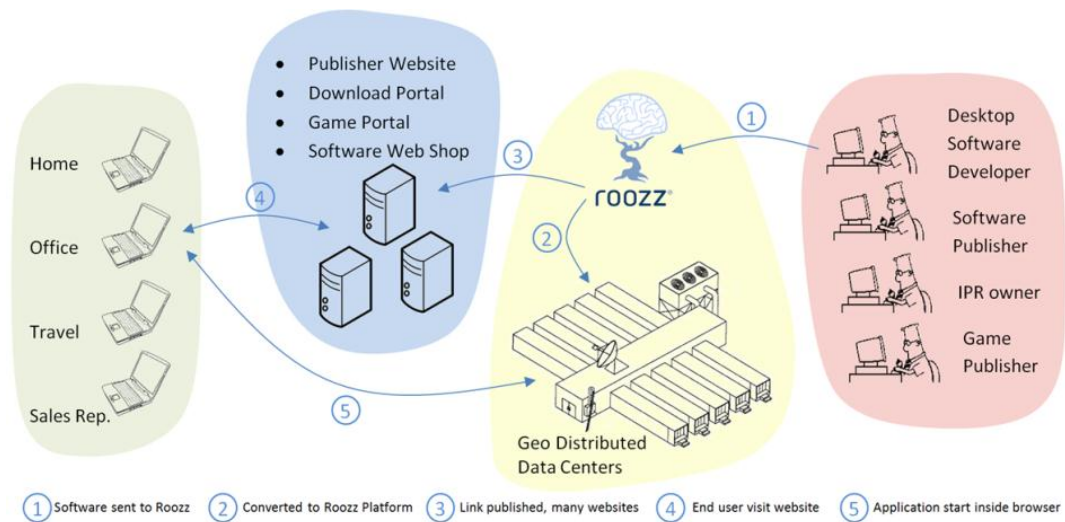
Home

Office

Travel

Sales Rep.

- Publisher Website
- Download Portal
- Game Portal
- Software Web Shop

4

3

roozz

2

1

5

Geo Distributed Data Centers

Desktop Software Developer

Software Publisher

IPR owner

Game Publisher

1 Software sent to Roozz  2 Converted to Roozz Platform  3 Link published, many websites  4 End user visit website  5 Application start inside browser